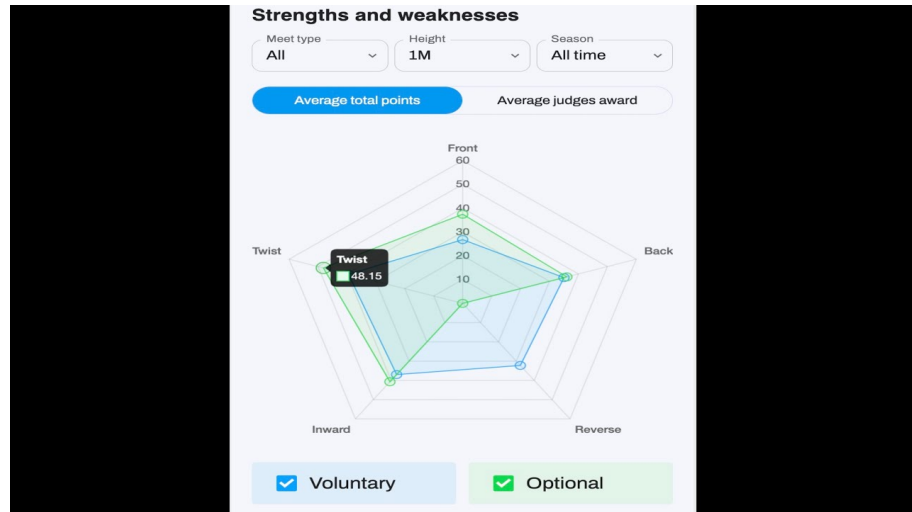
Strengths and weaknesses

Meet type
All

Height
1M

Season
All time

Average total points

Average judges award

Front
60
50
40
30
20
10

Back

Twist

Twist
48.15

Inward

Reverse

Voluntary

Optional